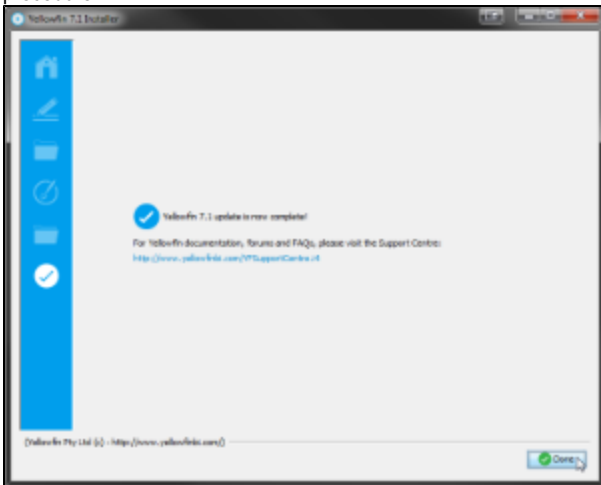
Yellowfin 7.1 Installer

Yellowfin 7.1 update is now complete!

For Yellowfin documentation, forums and FAQs, please visit the Support Centre:

http://www.yellowfinbi.com/YFSupportCentre.i4

[Yellowfin Pty Ltd (c) - http://www.yellowfinbi.com/]

Done